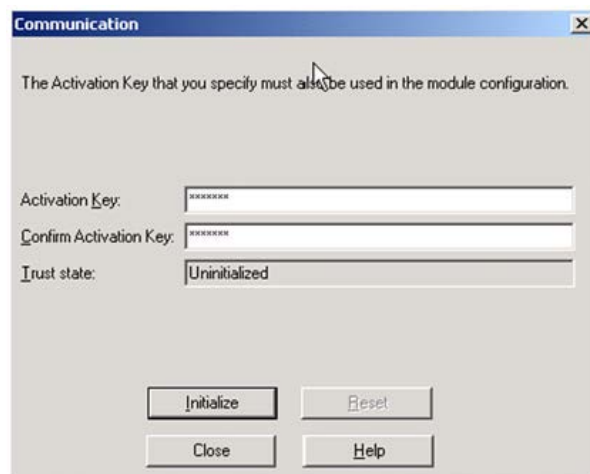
Communication

The Activation Key that you specify must also be used in the module configuration.

Activation Key: *******

Confirm Activation Key: *******

Trust state: Uninitialized

Initialize

Reset

Close

Help